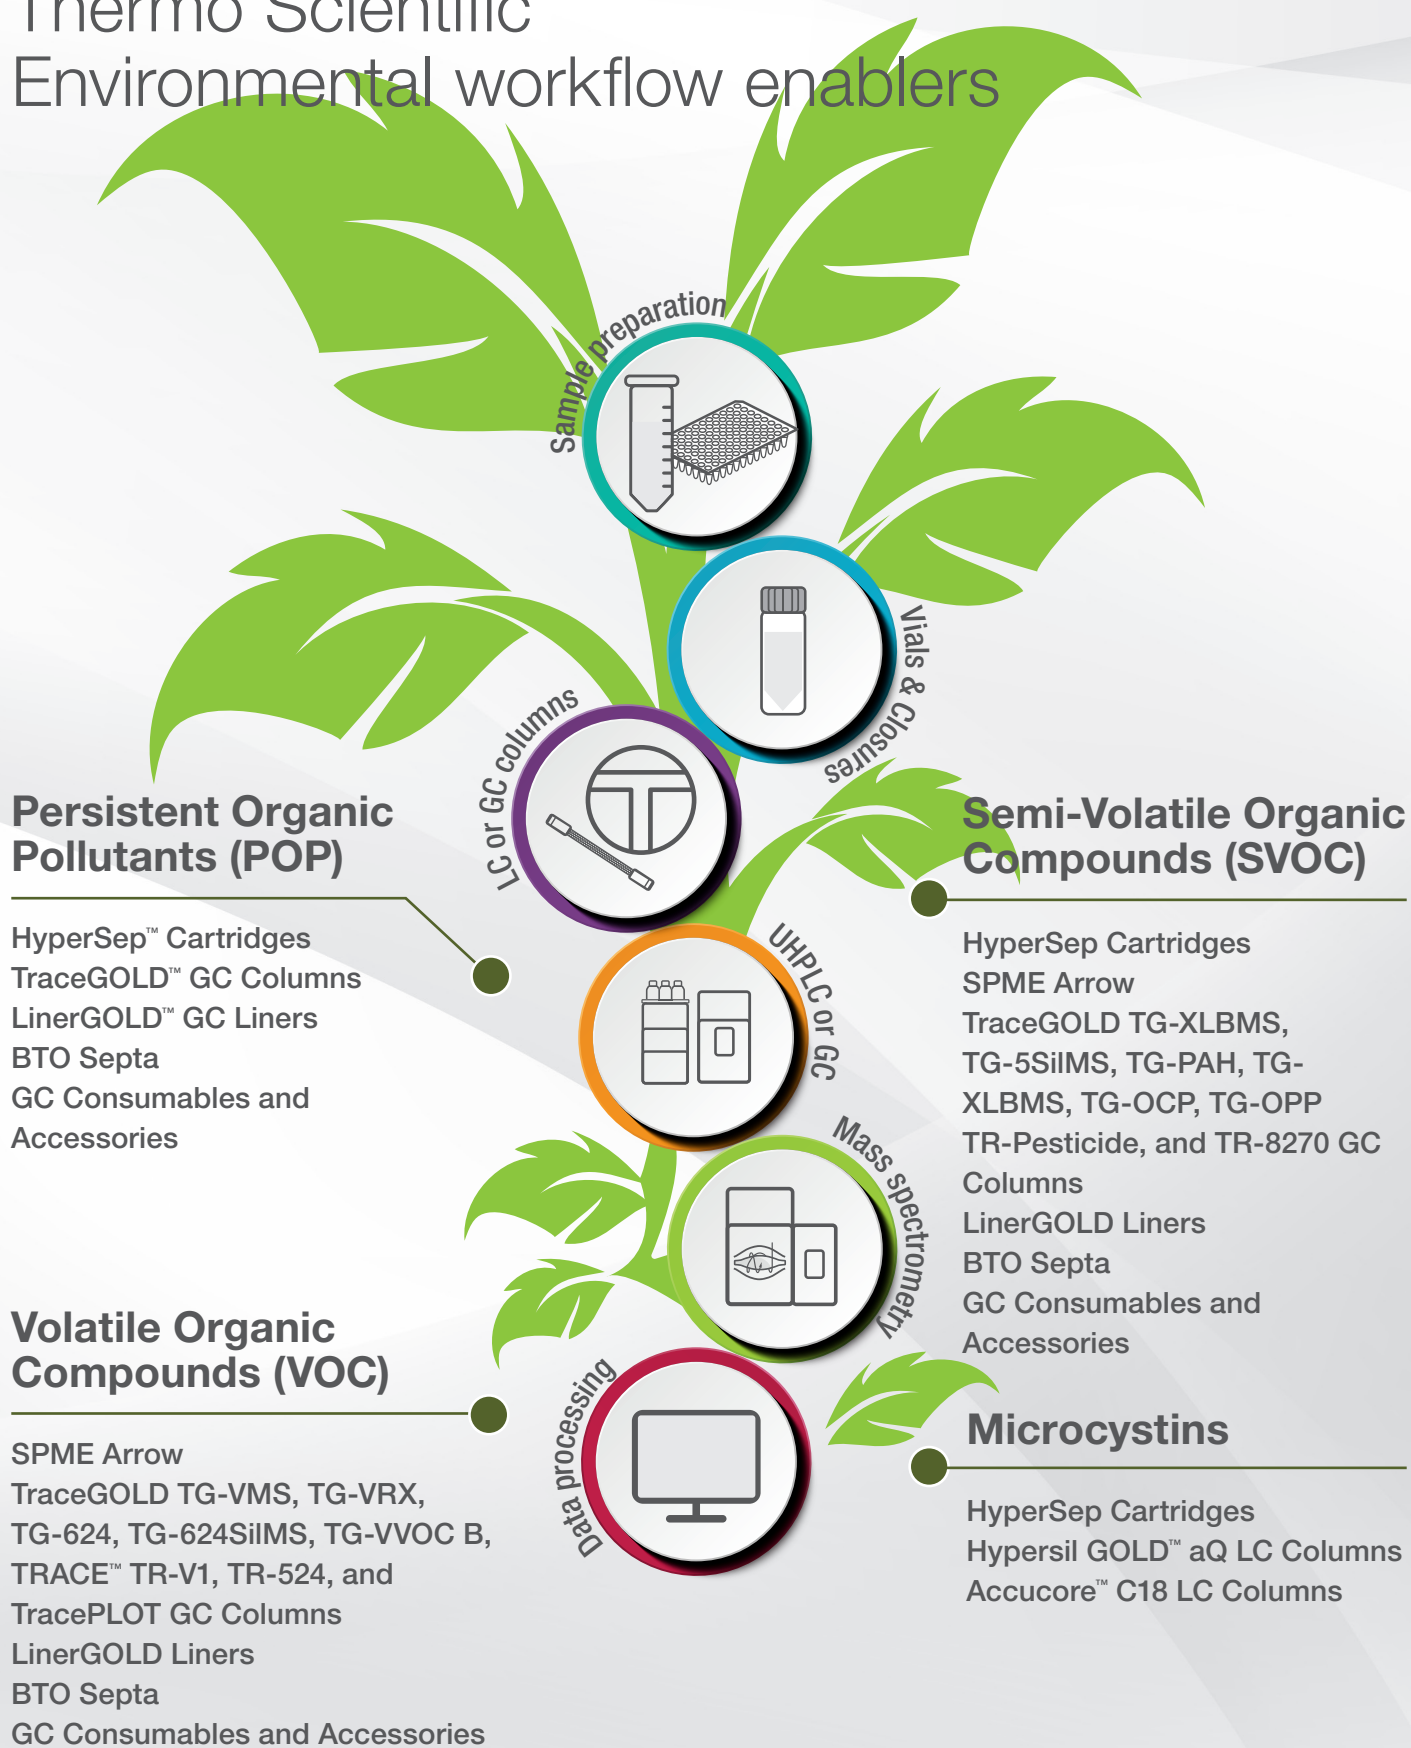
Thermo Scientific
Environmental workflow enablers

Sample preparation

Vials & Closures

LC or GC columns

UHPLC or GC

Mass spectrometry

Data processing

Persistent Organic Pollutants (POP)

HyperSep™ Cartridges
TraceGOLD™ GC Columns
LinerGOLD™ GC Liners
BTO Septa
GC Consumables and Accessories

Semi-Volatile Organic Compounds (SVOC)

HyperSep Cartridges
SPME Arrow
TraceGOLD TG-XLBMS, TG-5SilMS, TG-PAH, TG-XLBMS, TG-OCP, TG-OPP TR-Pesticide, and TR-8270 GC Columns
LinerGOLD Liners
BTO Septa
GC Consumables and Accessories

Volatile Organic Compounds (VOC)

SPME Arrow
TraceGOLD TG-VMS, TG-VRX, TG-624, TG-624SilMS, TG-VVOC B, TRACE™ TR-V1, TR-524, and TracePLOT GC Columns
LinerGOLD Liners
BTO Septa
GC Consumables and Accessories

Microcystins

HyperSep Cartridges
Hypersil GOLD™ aQ LC Columns
Accucore™ C18 LC Columns